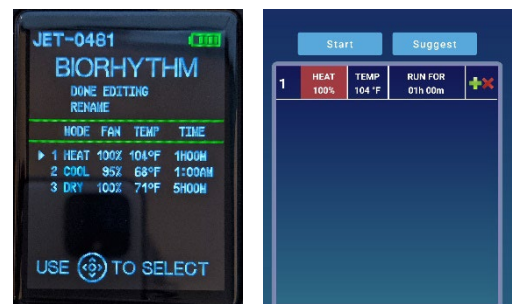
JET-0481

BIORHYTHM

DONE EDITING
RENAME

| MODE | FAN | TEMP | TIME |
|---|---|---|---|
| ▸ 1 HEAT | 100% | 104°F | 1H00M |
| 2 COOL | 95% | 68°F | 1:00AM |
| 3 DRY | 100% | 71°F | 5H00M |

USE TO SELECT

Start Suggest

| 1 | HEAT 100% | TEMP 104 °F | RUN FOR 01h 00m |
|---|---|---|---|